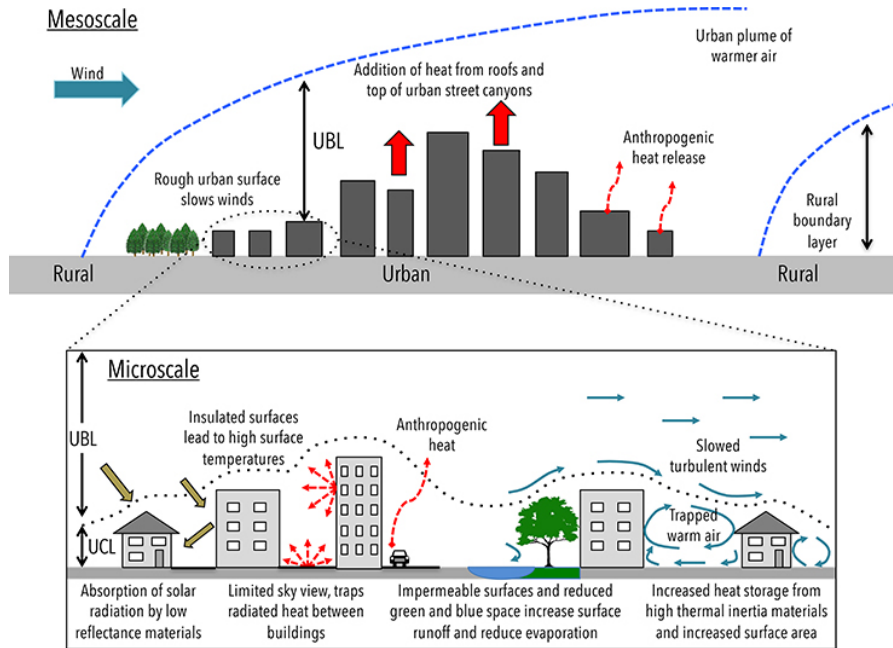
Mesoscale

Wind

Urban plume of warmer air

Addition of heat from roofs and top of urban street canyons

UBL

Anthropogenic heat release

Rough urban surface slows winds

Rural boundary layer

Rural

Urban

Rural

Microscale

Insulated surfaces lead to high surface temperatures

Anthropogenic heat

UBL

Slowed turbulent winds

Trapped warm air

UCL

Absorption of solar radiation by low reflectance materials

Limited sky view, traps radiated heat between buildings

Impermeable surfaces and reduced green and blue space increase surface runoff and reduce evaporation

Increased heat storage from high thermal inertia materials and increased surface area